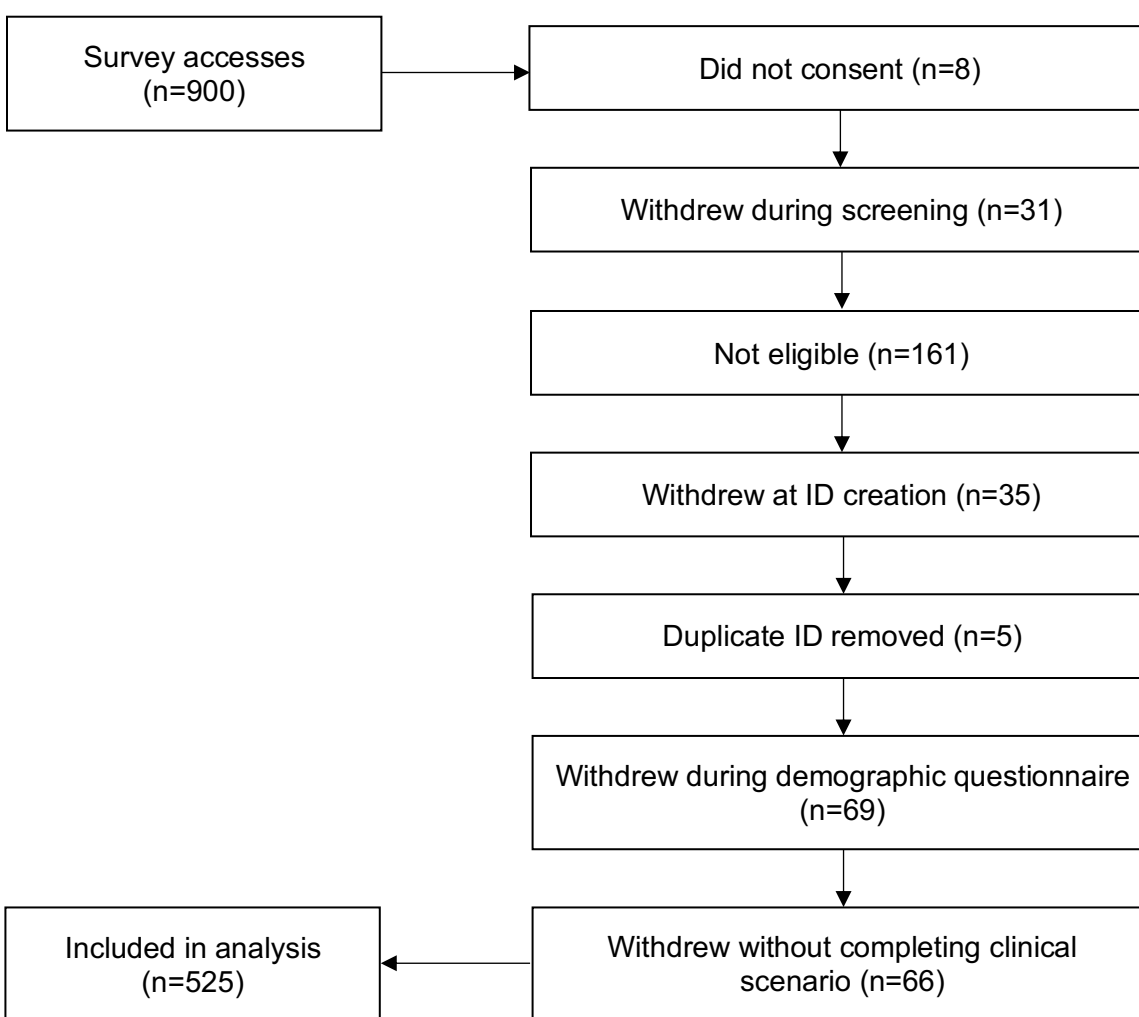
Survey accesses (n=900)

Did not consent (n=8)

Withdrew during screening (n=31)

Not eligible (n=161)

Withdrew at ID creation (n=35)

Duplicate ID removed (n=5)

Withdrew during demographic questionnaire (n=69)

Withdrew without completing clinical scenario (n=66)

Included in analysis (n=525)